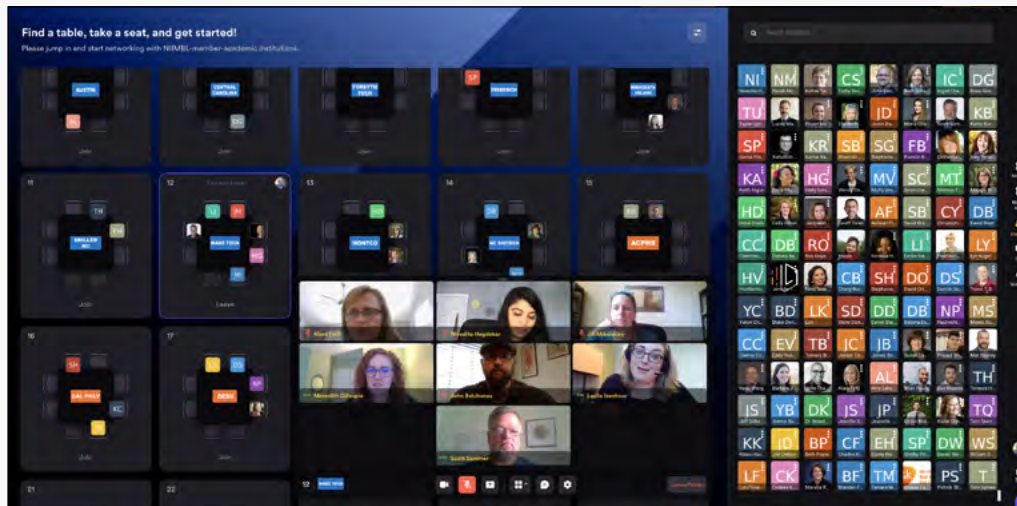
Find a table, take a seat, and get started!

Please jump in and start networking with NIIMBL-member-academic institutions.

AUSTIN
CENTRAL CAROLINA
FORSYTH TECH
FREDERICK
BRIDGEWATER
11
12
13
14
15
SP
TH
SJ
SN
MG
KC
SW
ELLA
DS
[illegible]
MAKE TECH
MONTCO
MC DAYTON
ACPHS
16
17
SH
CAL POLY
DESU
21
22
Join
Leave
Kara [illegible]
Nivedita Hegdekar
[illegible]
Meredith Gillespie
John Balchunas
Leslie Sandison
Scott Gardner
12
MAKE TECH
Leave Table

Search attendees
NI
NM
CS
IC
DG
TU
JD
KB
SP
KR
SB
SG
FB
KA
HG
MV
SC
MT
HD
AF
SB
CY
DB
CC
DB
RO
LI
LY
HV
CB
SH
DO
DS
YC
BD
LK
SD
DD
DB
NP
MS
CC
EV
TB
JC
JB
CC
JS
AL
TH
JS
YB
DK
JS
JP
TQ
KK
JD
BP
CF
EH
SP
DW
WS
LF
CK
BF
TM
PS
T